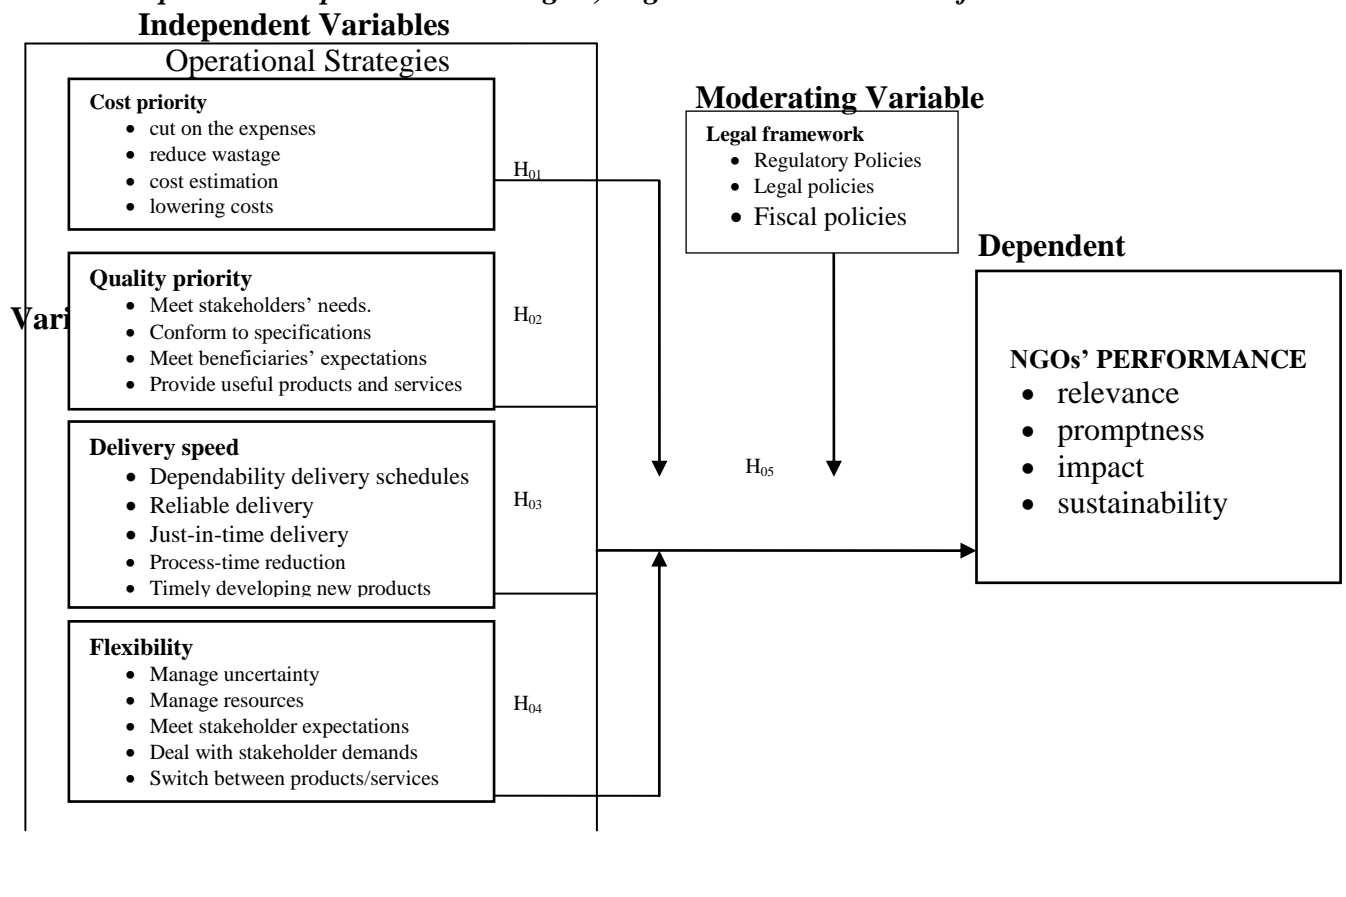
Independent Variables

Operational Strategies

Cost priority
- cut on the expenses
- reduce wastage
- cost estimation
- lowering costs

$H_{01}$

Moderating Variable

Legal framework
- Regulatory Policies
- Legal policies
- Fiscal policies

Dependent

Quality priority
- Meet stakeholders' needs.
- Conform to specifications
- Meet beneficiaries' expectations
- Provide useful products and services

Vari

$H_{02}$

NGOs' PERFORMANCE
- relevance
- promptness
- impact
- sustainability

Delivery speed
- Dependability delivery schedules
- Reliable delivery
- Just-in-time delivery
- Process-time reduction
- Timely developing new products

$H_{03}$

$H_{05}$

Flexibility
- Manage uncertainty
- Manage resources
- Meet stakeholder expectations
- Deal with stakeholder demands
- Switch between products/services

$H_{04}$